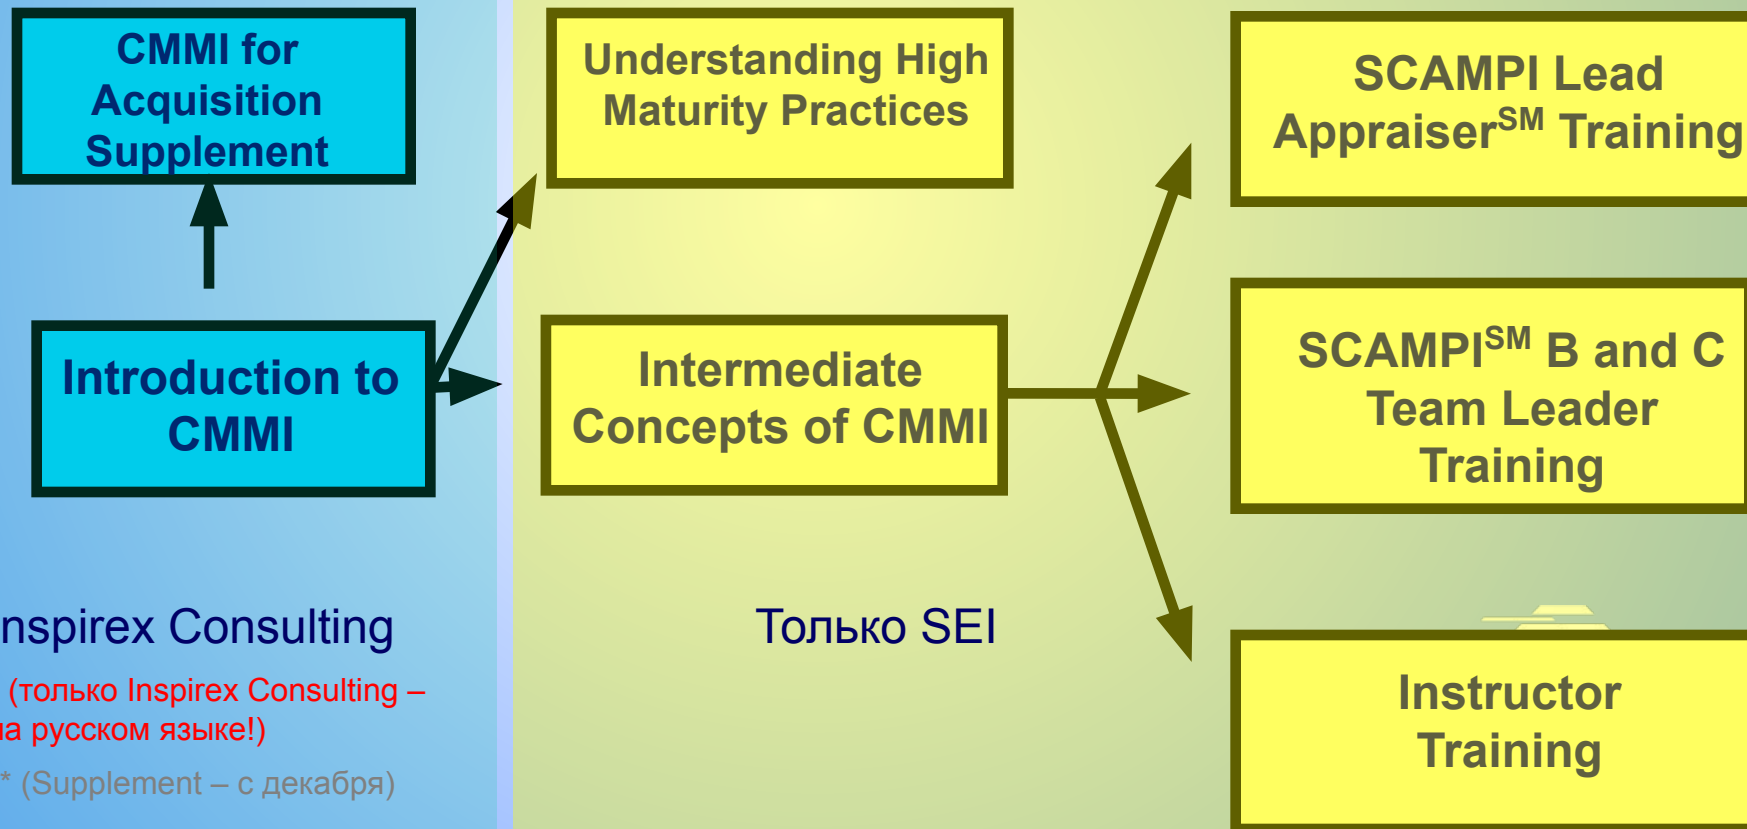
CMMI for Acquisition Supplement

Introduction to CMMI

Understanding High Maturity Practices

Intermediate Concepts of CMMI

SCAMPI Lead Appraiser$^{SM}$ Training

SCAMPI$^{SM}$ B and C Team Leader Training

Instructor Training

nspirex Consulting

(только Inspirex Consulting – на русском языке!)

* (Supplement – с декабря)

Только SEI